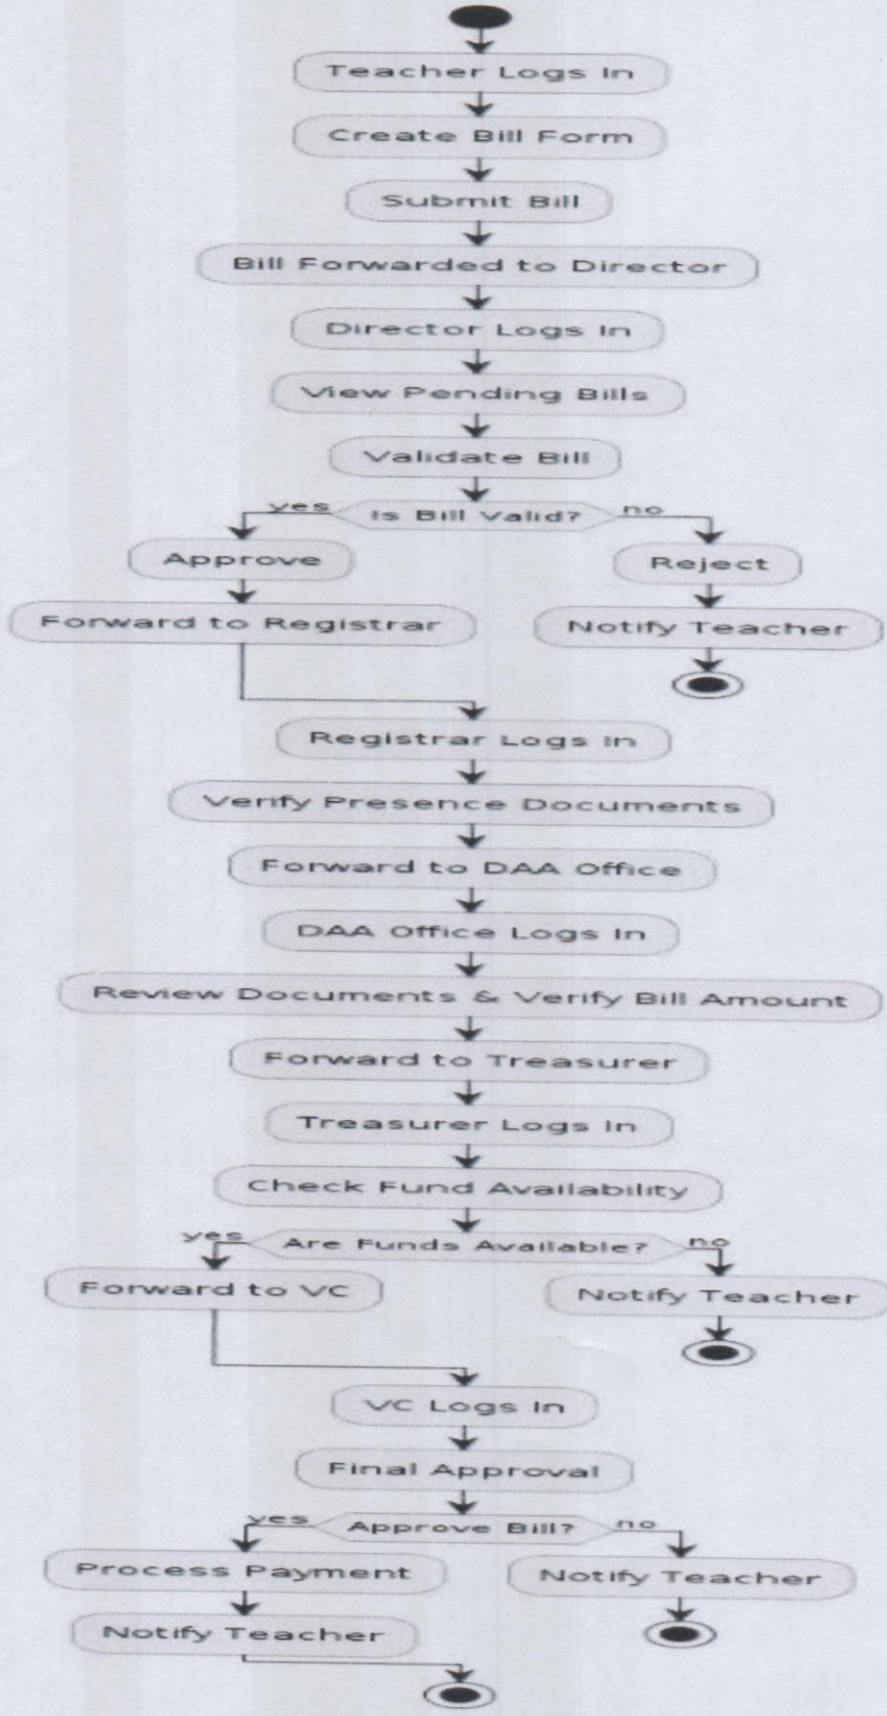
Teacher Logs In

Create Bill Form

Submit Bill

Bill Forwarded to Director

Director Logs In

View Pending Bills

Validate Bill

yes

Is Bill Valid?

no

Approve

Reject

Forward to Registrar

Notify Teacher

Registrar Logs In

Verify Presence Documents

Forward to DAA Office

DAA Office Logs In

Review Documents & Verify Bill Amount

Forward to Treasurer

Treasurer Logs In

Check Fund Availability

yes

Are Funds Available?

no

Forward to VC

Notify Teacher

VC Logs In

Final Approval

yes

Approve Bill?

no

Process Payment

Notify Teacher

Notify Teacher